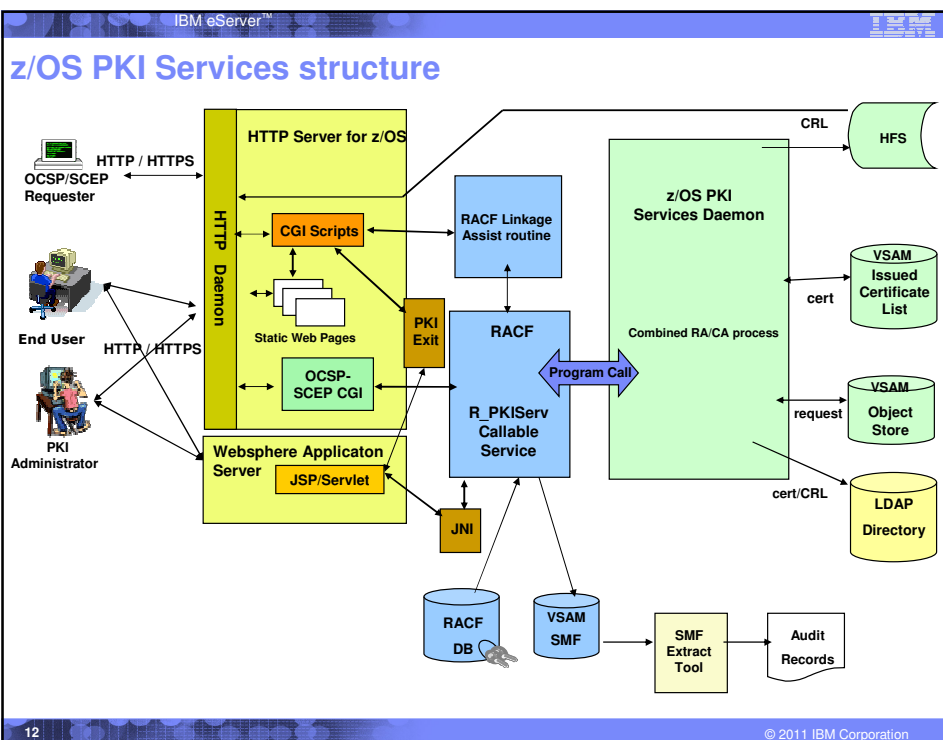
IBM eServer™

IBM

z/OS PKI Services structure

HTTP / HTTPS

OCSP/SCEP Requester

End User

HTTP / HTTPS

PKI Administrator

HTTP Server for z/OS

HTTP Daemon

CGI Scripts

Static Web Pages

OCSP-SCEP CGI

PKI Exit

Websphere Applicaton Server

JSP/Servlet

JNI

RACF Linkage Assist routine

RACF

R_PKIServ Callable Service

Program Call

z/OS PKI Services Daemon

Combined RA/CA process

CRL

HFS

cert

VSAM Issued Certificate List

request

VSAM Object Store

cert/CRL

LDAP Directory

RACF DB

VSAM SMF

SMF Extract Tool

Audit Records

12

© 2011 IBM Corporation